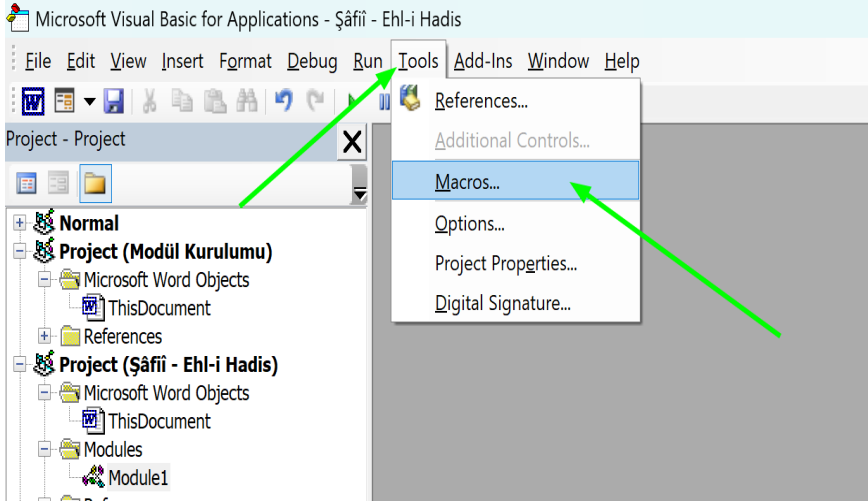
Microsoft Visual Basic for Applications - Şâfiî - Ehl-i Hadis

File Edit View Insert Format Debug Run Tools Add-Ins Window Help

Project - Project

Normal
Project (Modül Kurulumu)
Microsoft Word Objects
ThisDocument
References
Project (Şâfiî - Ehl-i Hadis)
Microsoft Word Objects
ThisDocument
Modules
Module1

References...
Additional Controls...
Macros...
Options...
Project Properties...
Digital Signature...